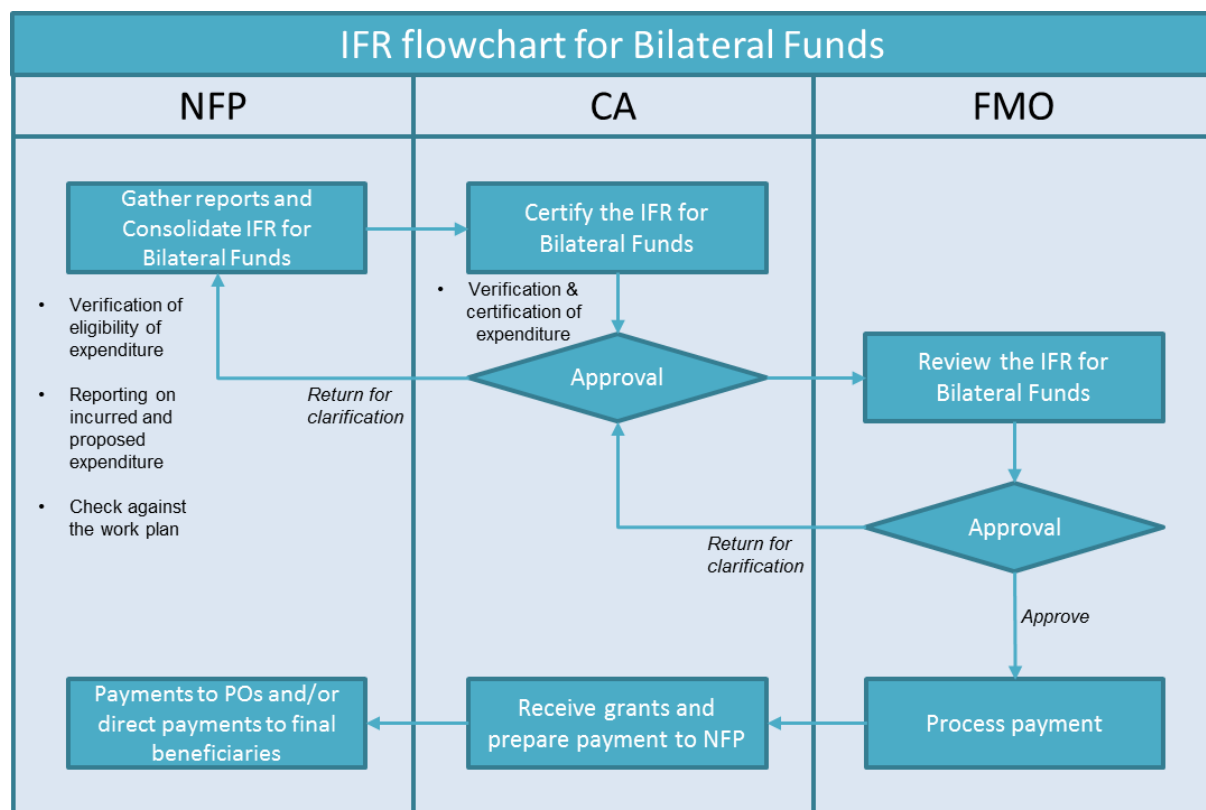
IFR flowchart for Bilateral Funds

NFP

CA

FMO

Gather reports and Consolidate IFR for Bilateral Funds

• Verification of eligibility of expenditure

• Reporting on incurred and proposed expenditure

• Check against the work plan

Certify the IFR for Bilateral Funds

• Verification & certification of expenditure

Approval

Return for clarification

Review the IFR for Bilateral Funds

Approval

Return for clarification

Approve

Payments to POs and/or direct payments to final beneficiaries

Receive grants and prepare payment to NFP

Process payment